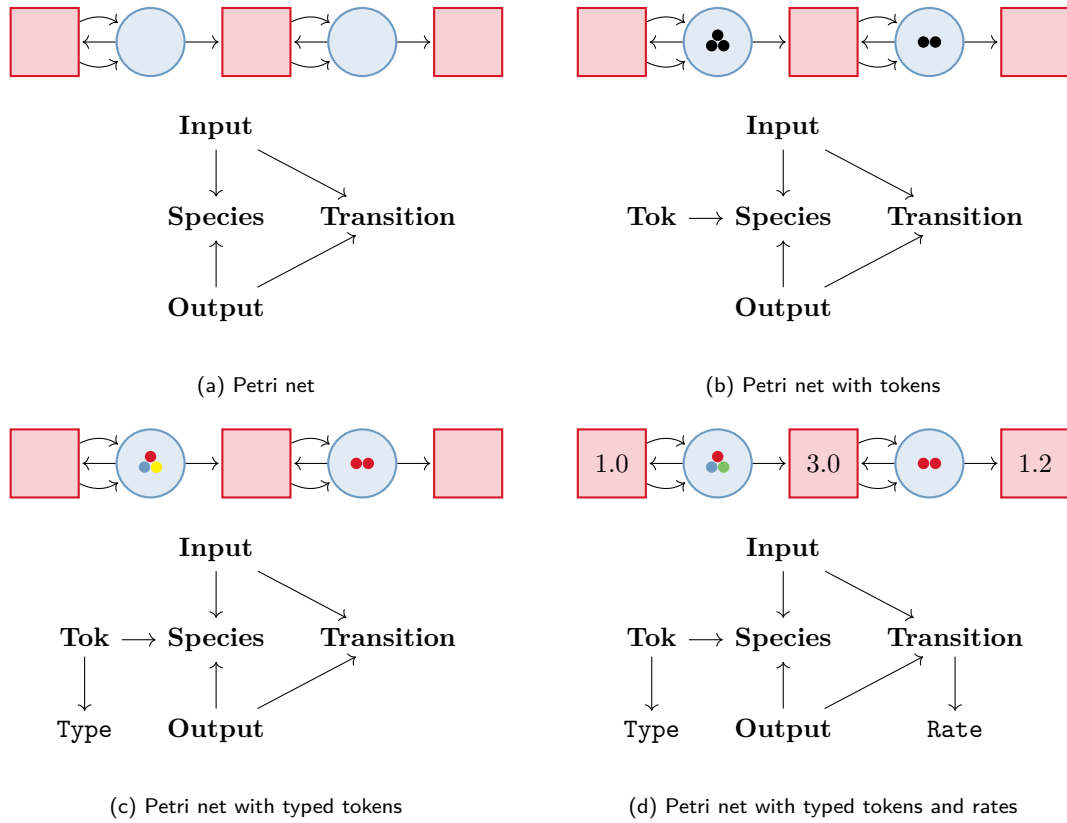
Input

Species Transition

Output

(a) Petri net

Input

Tok $\longrightarrow$ Species Transition

Output

(b) Petri net with tokens

Input

Tok $\longrightarrow$ Species Transition

Type Output

(c) Petri net with typed tokens

1.0 3.0 1.2

Input

Tok $\longrightarrow$ Species Transition

Type Output Rate

(d) Petri net with typed tokens and rates